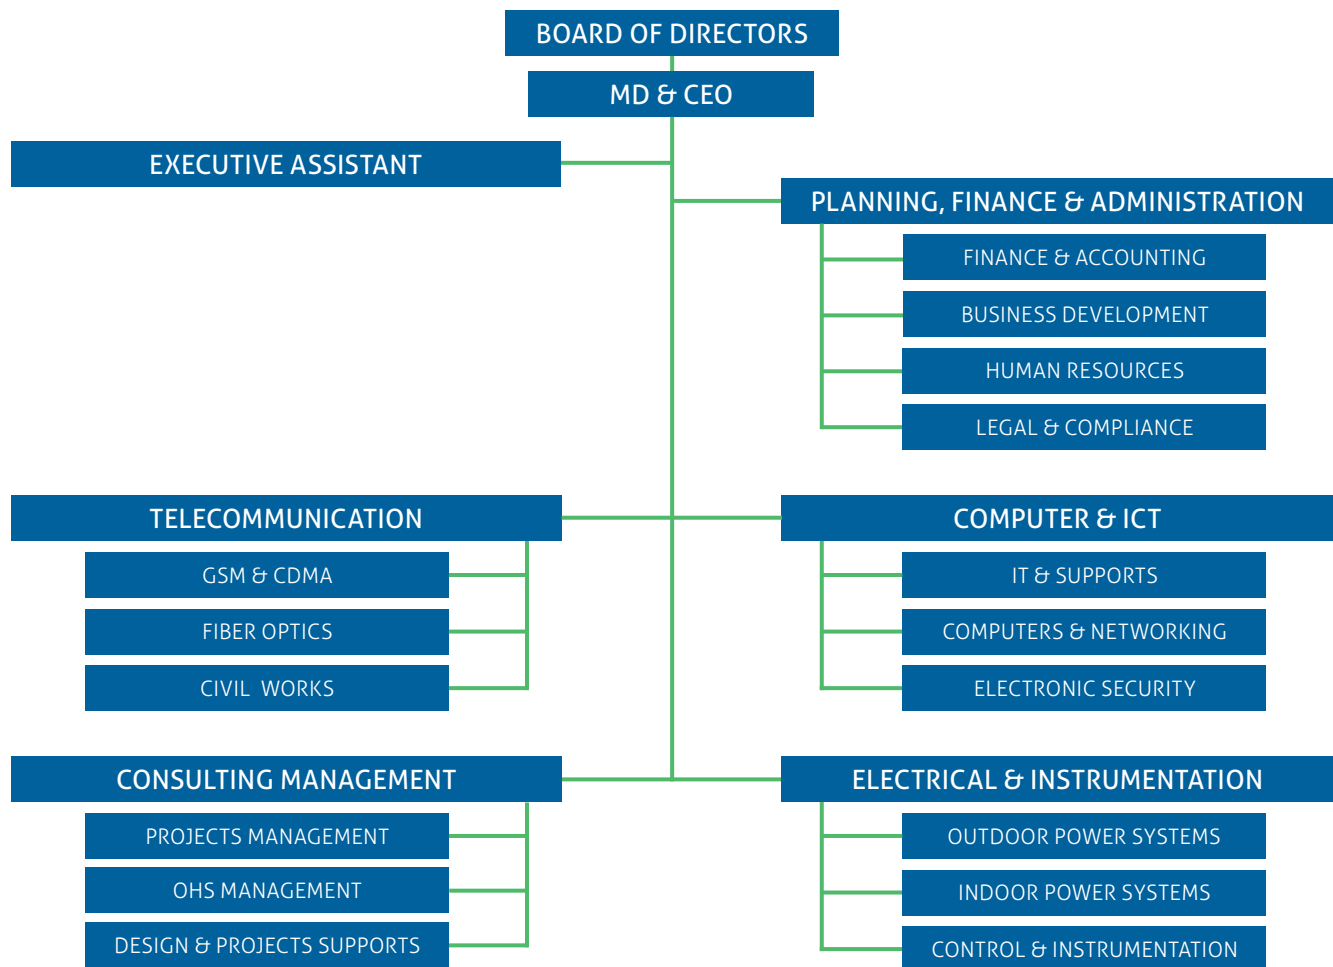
BOARD OF DIRECTORS

MD & CEO

EXECUTIVE ASSISTANT

PLANNING, FINANCE & ADMINISTRATION

FINANCE & ACCOUNTING

BUSINESS DEVELOPMENT

HUMAN RESOURCES

LEGAL & COMPLIANCE

TELECOMMUNICATION

GSM & CDMA

FIBER OPTICS

CIVIL WORKS

COMPUTER & ICT

IT & SUPPORTS

COMPUTERS & NETWORKING

ELECTRONIC SECURITY

CONSULTING MANAGEMENT

PROJECTS MANAGEMENT

OHS MANAGEMENT

DESIGN & PROJECTS SUPPORTS

ELECTRICAL & INSTRUMENTATION

OUTDOOR POWER SYSTEMS

INDOOR POWER SYSTEMS

CONTROL & INSTRUMENTATION